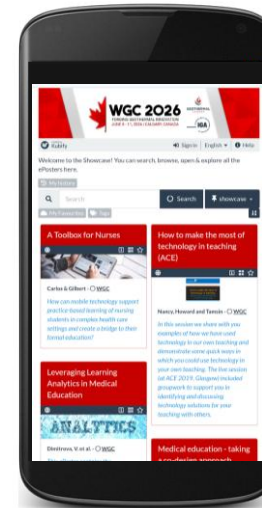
WGC 2026
WORLD GEOTHERMAL CONGRESS
JUNE 8 - 11, 2026 | CALGARY, CANADA
IGA

Kubify
Sign in | English | Help

Welcome to the Showcase! You can search, browse, open & explore all the ePosters here.

My History

Search
Search
showcase

My Favourites
Tags

A Toolbox for Nurses

Carlos & Gilbert - WGC

How can mobile technology support practice-based learning of nursing students in complex health care settings and create a bridge to their formal education?

How to make the most of technology in teaching (ACE)

Nancy, Howard and Tamsin - WGC

In this session we share with you examples of how we have used technology in our own teaching and demonstrate some quick ways in which you could use technology in your own teaching. The live session (at ACE 2019, Glasgow) included groupwork to support you in identifying and discussing technology solutions for your teaching with others.

Leveraging Learning Analytics in Medical Education

ANALYTICS

Dimitrova, V et al. - WGC

Medical education - taking a co-design approach